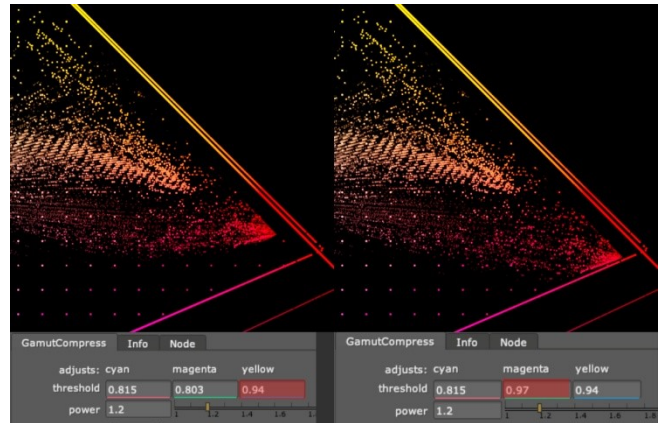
GamutCompress Info Node

adjusts: cyan magenta yellow
threshold 0.815 0.803 0.94
power 1.2
1 1.2 1.4 1.6 1.8

GamutCompress Info Node

adjusts: cyan magenta yellow
threshold 0.815 0.97 0.94
power 1.2
1 1.2 1.4 1.6 1.8